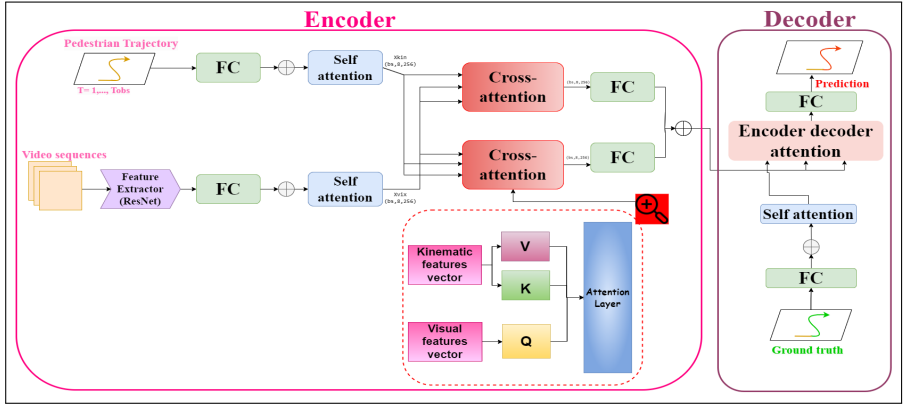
Encoder

Decoder

Pedestrian Trajectory

T= 1,..., Tobs

FC

Self attention

Xkin (bs,8,256)

Cross-attention

(bs,8,256)

FC

Video sequences

Feature Extractor (ResNet)

FC

Self attention

Xvis (bs,8,256)

Cross-attention

(bs,8,256)

FC

Kinematic features vector

V

K

Attention Layer

Visual features vector

Q

Prediction

FC

Encoder decoder attention

Self attention

FC

Ground truth